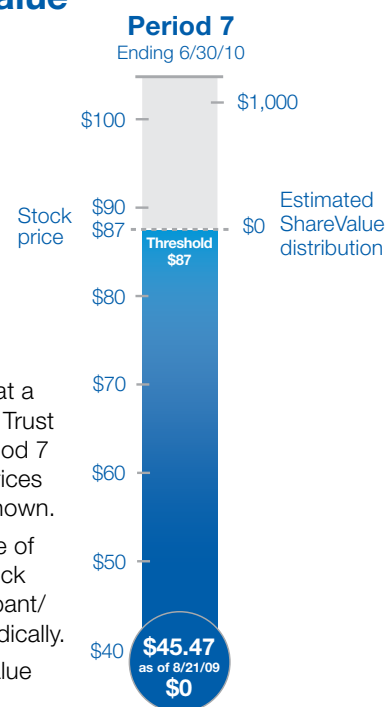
alue

Period 7
Ending 6/30/10

$100
$90
$87
$80
$70
$60
$50
$40

Stock price

$1,000
$0

Estimated ShareValue distribution

Threshold $87

$45.47 as of 8/21/09 $0

at a Trust od 7 ices nown.

e of ck pant/ dically.

lue